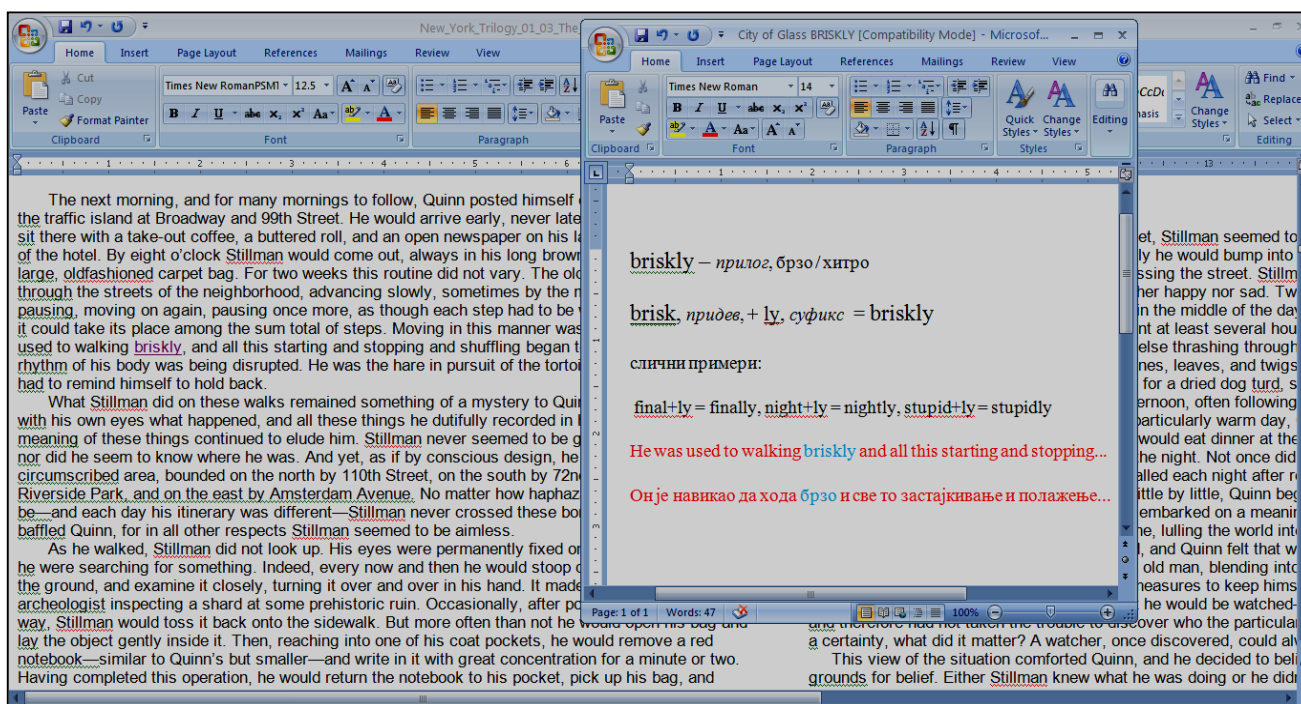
New_York_Trilogy_01_03_The

Home Insert Page Layout References Mailings Review View

Cut
Copy
Format Painter
Paste
Clipboard

Times New RomanPSMT 12,5
Font
Paragraph

The next morning, and for many mornings to follow, Quinn posted himself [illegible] the traffic island at Broadway and 99th Street. He would arrive early, never late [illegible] sit there with a take-out coffee, a buttered roll, and an open newspaper on his la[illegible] of the hotel. By eight o'clock Stillman would come out, always in his long brown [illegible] large, oldfashioned carpet bag. For two weeks this routine did not vary. The old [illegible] through the streets of the neighborhood, advancing slowly, sometimes by the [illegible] pausing, moving on again, pausing once more, as though each step had to be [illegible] it could take its place among the sum total of steps. Moving in this manner was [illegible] used to walking briskly, and all this starting and stopping and shuffling began t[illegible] rhythm of his body was being disrupted. He was the hare in pursuit of the tortoi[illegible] had to remind himself to hold back.

What Stillman did on these walks remained something of a mystery to Qui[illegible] with his own eyes what happened, and all these things he dutifully recorded in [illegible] meaning of these things continued to elude him. Stillman never seemed to be g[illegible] nor did he seem to know where he was. And yet, as if by conscious design, he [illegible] circumscribed area, bounded on the north by 110th Street, on the south by 72n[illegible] Riverside Park, and on the east by Amsterdam Avenue. No matter how haphaz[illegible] be—and each day his itinerary was different—Stillman never crossed these bo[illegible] baffled Quinn, for in all other respects Stillman seemed to be aimless.

As he walked, Stillman did not look up. His eyes were permanently fixed o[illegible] he were searching for something. Indeed, every now and then he would stoop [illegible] the ground, and examine it closely, turning it over and over in his hand. It made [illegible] archeologist inspecting a shard at some prehistoric ruin. Occasionally, after po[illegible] way, Stillman would toss it back onto the sidewalk. But more often than not he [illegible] lay the object gently inside it. Then, reaching into one of his coat pockets, he would remove a red notebook—similar to Quinn's but smaller—and write in it with great concentration for a minute or two. Having completed this operation, he would return the notebook to his pocket, pick up his bag, and

City of Glass BRISKLY [Compatibility Mode] - Microsof...

Home Insert Page Layout References Mailings Review View

Paste
Clipboard
Times New Roman 14
Font
Paragraph
Quick Styles Change Styles
Styles
Editing

briskly – прилог, брзо / хитро

brisk, придев, + ly, суфикс = briskly

слични примери:

final+ly = finally, night+ly = nightly, stupid+ly = stupidly

He was used to walking briskly and all this starting and stopping...

Он је навикао да хода брзо и све то застајкивање и полажење...

Page: 1 of 1 Words: 47 100%

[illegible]CcDc
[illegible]hasis
Change Styles
Find
Replace
Select
Editing

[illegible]et, Stillman seemed to
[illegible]ly he would bump into
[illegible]ssing the street. Still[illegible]
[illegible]her happy nor sad. Tw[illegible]
in the middle of the da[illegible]
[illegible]nt at least several hou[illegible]
else thrashing throug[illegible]
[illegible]nes, leaves, and twig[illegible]
for a dried dog turd, s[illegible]
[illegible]ernoon, often following
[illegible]articularly warm day,
would eat dinner at th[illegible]
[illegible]he night. Not once did
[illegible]alled each night after r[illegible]
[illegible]ittle by little, Quinn beg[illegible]
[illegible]embarked on a meanin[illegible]
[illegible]he, lulling the world int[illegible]
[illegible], and Quinn felt that w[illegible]
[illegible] old man, blending int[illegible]
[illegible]easures to keep hims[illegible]
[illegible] he would be watched-
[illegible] and therefore had not taken the trouble to discover who the particula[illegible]
a certainty, what did it matter? A watcher, once discovered, could al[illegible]
This view of the situation comforted Quinn, and he decided to beli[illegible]
grounds for belief. Either Stillman knew what he was doing or he did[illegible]